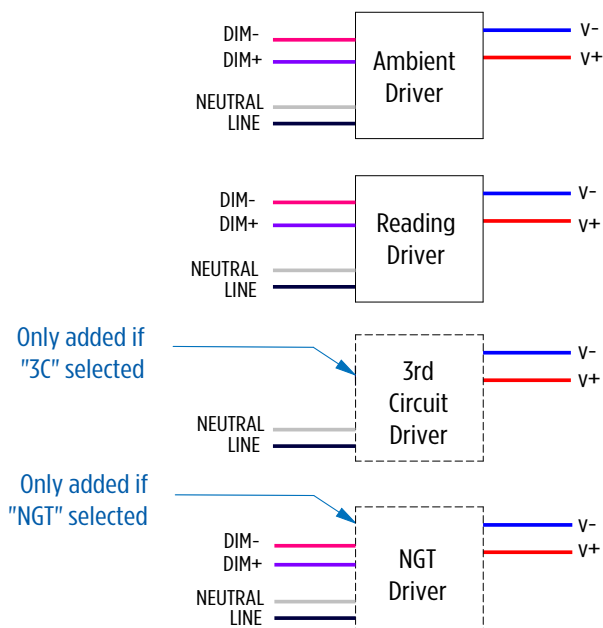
DIM-
DIM+
NEUTRAL
LINE
Ambient Driver
V-
V+

DIM-
DIM+
NEUTRAL
LINE
Reading Driver
V-
V+

Only added if "3C" selected
NEUTRAL
LINE
3rd Circuit Driver
V-
V+

Only added if "NGT" selected
DIM-
DIM+
NEUTRAL
LINE
NGT Driver
V-
V+